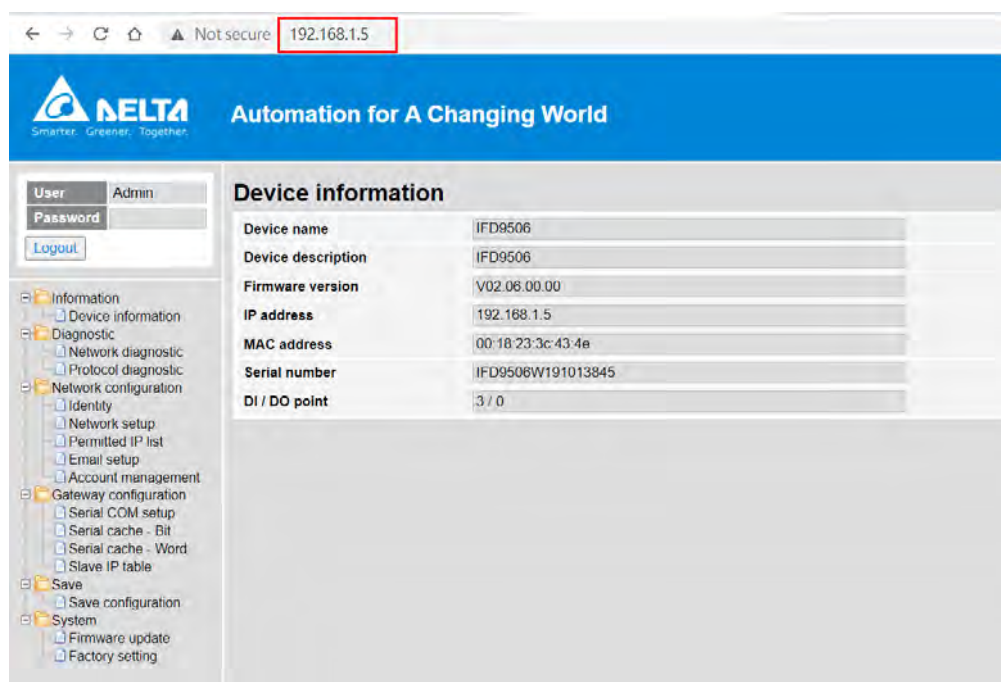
Not secure 192.168.1.5

DELTA
Smarter. Greener. Together.

Automation for A Changing World

User Admin
Password
Logout

Information
Device information
Diagnostic
Network diagnostic
Protocol diagnostic
Network configuration
Identity
Network setup
Permitted IP list
Email setup
Account management
Gateway configuration
Serial COM setup
Serial cache - Bit
Serial cache - Word
Slave IP table
Save
Save configuration
System
Firmware update
Factory setting

Device information

| Device name | IFD9506 |
|---|---|
| Device description | IFD9506 |
| Firmware version | V02.06.00.00 |
| IP address | 192.168.1.5 |
| MAC address | 00:18:23:3c:43:4e |
| Serial number | IFD9506W191013845 |
| DI / DO point | 3 / 0 |